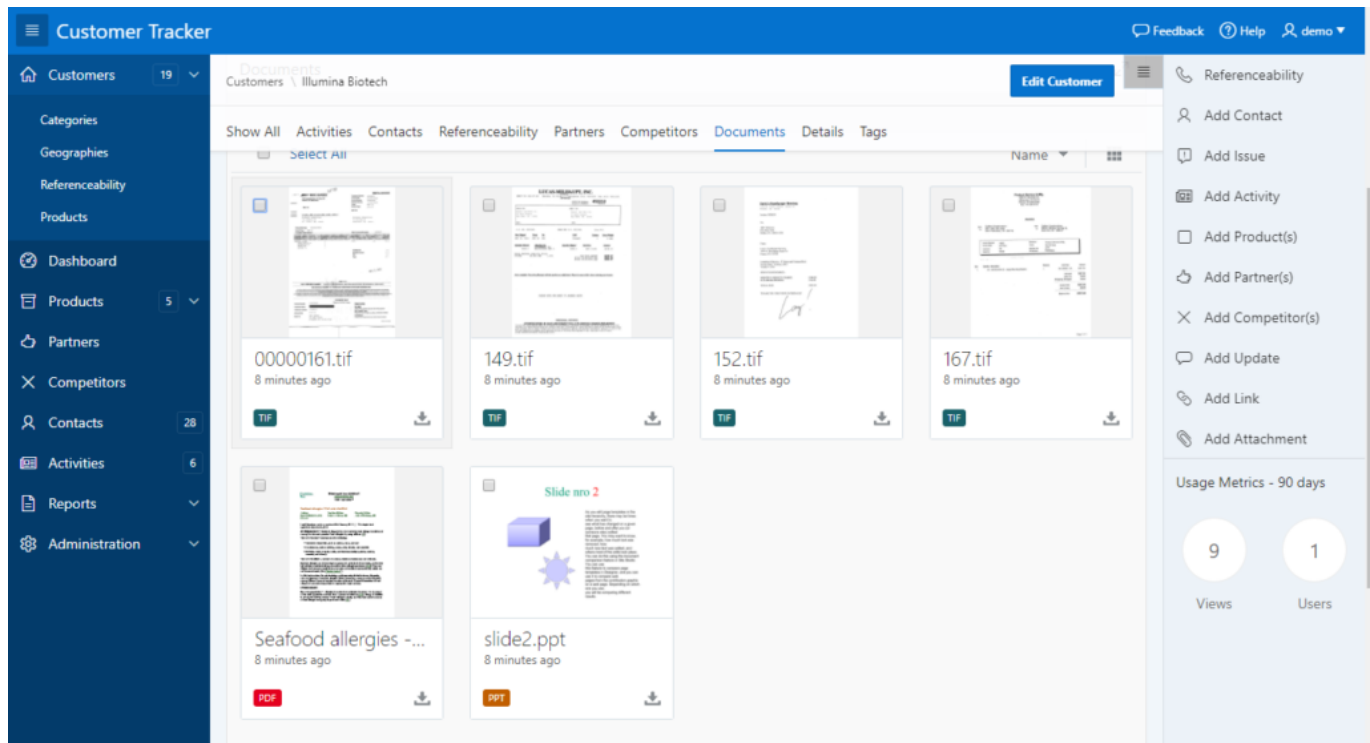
Customer Tracker

Feedback Help demo

Customers 19
Categories
Geographies
Referenceability
Products
Dashboard
Products 5
Partners
Competitors
Contacts 28
Activities 6
Reports
Administration

Documents
Customers \ Illumina Biotech

Edit Customer

Show All Activities Contacts Referenceability Partners Competitors Documents Details Tags

Select All

Name

00000161.tif
8 minutes ago
TIF

149.tif
8 minutes ago
TIF

152.tif
8 minutes ago
TIF

167.tif
8 minutes ago
TIF

Seafood allergies -...
8 minutes ago
PDF

Slide nro 2

slide2.ppt
8 minutes ago
PPT

Referenceability
Add Contact
Add Issue
Add Activity
Add Product(s)
Add Partner(s)
Add Competitor(s)
Add Update
Add Link
Add Attachment

Usage Metrics - 90 days

9
Views

1
Users